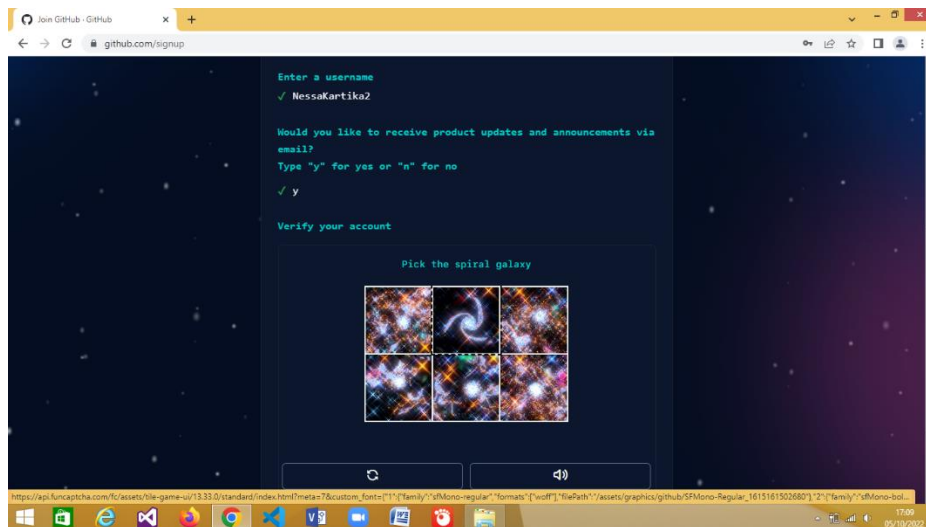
Join GitHub · GitHub

github.com/signup

Enter a username
✓ NessaKartika2

Would you like to receive product updates and announcements via email?
Type "y" for yes or "n" for no

✓ y

Verify your account

Pick the spiral galaxy

https://api.funcaptcha.com/fc/assets/tile-game-ui/13.33.0/standard/index.html?meta=7&custom_font={"1":{"family":"sfMono-regular","formats":["woff"],"filePath":"/assets/graphics/github/SFMono-Regular_1615161502680"},"2":{"family":"sfMono-bol...

17:09
05/10/2022